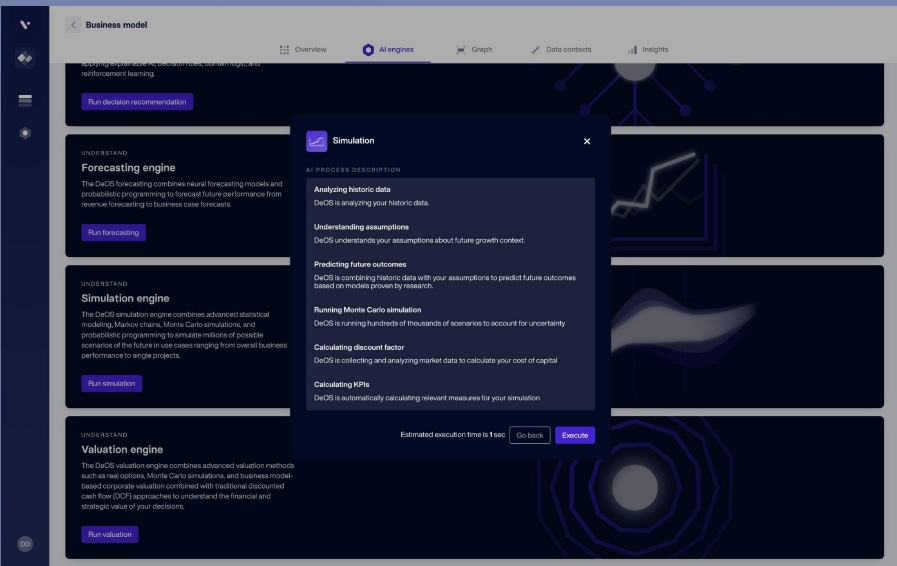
Business model

Overview
AI engines
Graph
Data contexts
Insights

applying explainable AI, decision rules, control logic, and reinforcement learning.

Run decision recommendation

UNDERSTAND
Forecasting engine
The DeOS forecasting combines neural forecasting models and probabilistic programming to forecast future performance from revenue forecasting to business case forecasts.

Run forecasting

UNDERSTAND
Simulation engine
The DeOS simulation engine combines advanced statistical modeling, Markov chains, Monte Carlo simulations, and probabilistic programming to simulate millions of possible scenarios of the future in use cases ranging from overall business performance to single projects.

Run simulation

UNDERSTAND
Valuation engine
The DeOS valuation engine combines advanced valuation methods such as real options, Monte Carlo simulations, and business model-based corporate valuation combined with traditional discounted cash flow (DCF) approaches to understand the financial and strategic value of your decisions.

Run valuation

DD

Simulation
×

AI PROCESS DESCRIPTION

Analyzing historic data
DeOS is analyzing your historic data.

Understanding assumptions
DeOS understands your assumptions about future growth context.

Predicting future outcomes
DeOS is combining historic data with your assumptions to predict future outcomes based on models proven by research.

Running Monte Carlo simulation
DeOS is running hundreds of thousands of scenarios to account for uncertainty

Calculating discount factor
DeOS is collecting and analyzing market data to calculate your cost of capital

Calculating KPIs
DeOS is automatically calculating relevant measures for your simulation

Estimated execution time is 1 sec
Go back
Execute